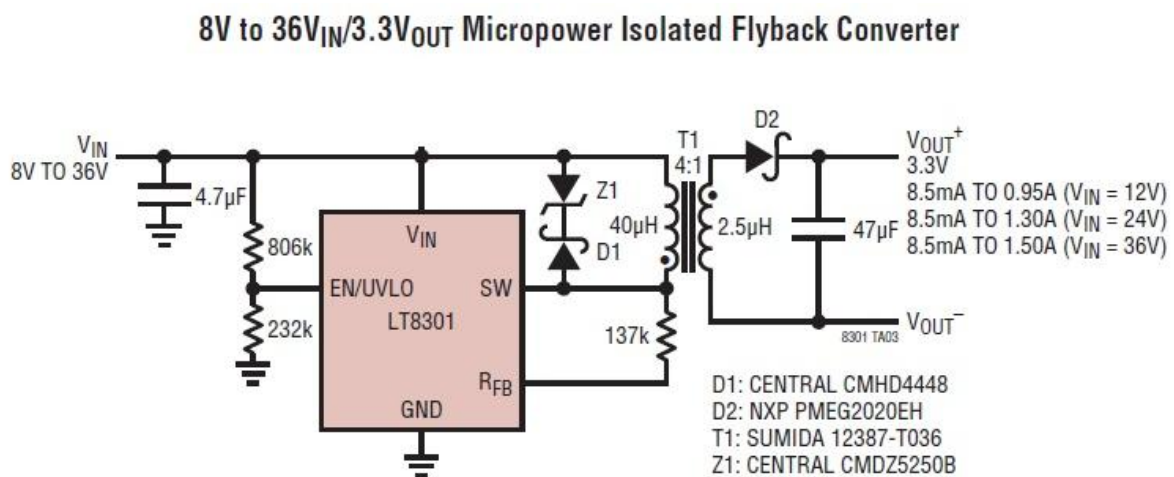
8V to $36V_{IN}$/$3.3V_{OUT}$ Micropower Isolated Flyback Converter

$V_{IN}$
8V TO 36V

4.7µF

806k

232k

$V_{IN}$

EN/UVLO

SW

LT8301

$R_{FB}$

GND

Z1

D1

T1
4:1

40µH

2.5µH

137k

D2

47µF

$V_{OUT}^+$
3.3V
8.5mA TO 0.95A ($V_{IN}$ = 12V)
8.5mA TO 1.30A ($V_{IN}$ = 24V)
8.5mA TO 1.50A ($V_{IN}$ = 36V)

$V_{OUT}^-$

8301 TA03

D1: CENTRAL CMHD4448
D2: NXP PMEG2020EH
T1: SUMIDA 12387-T036
Z1: CENTRAL CMDZ5250B